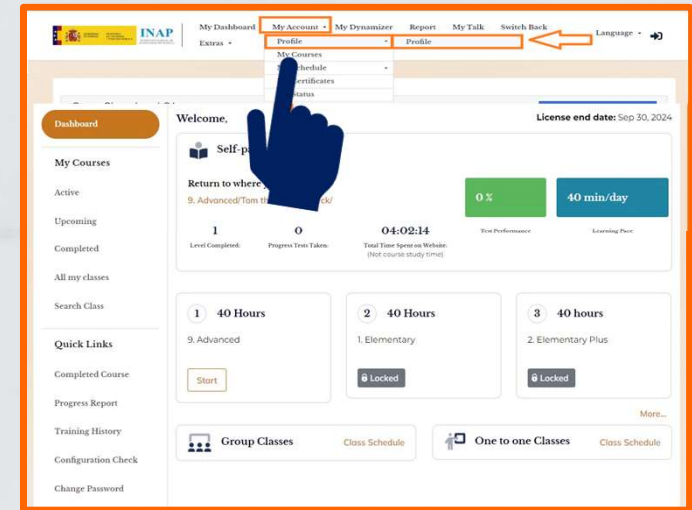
INAP

My Dashboard My Account ▾ My Dynamizer Report My Talk Switch Back Language ▾

Extras ▾

Profile ▾ Profile

My Courses

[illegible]chedule ▾

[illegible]ertificates

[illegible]tatus

Dashboard

My Courses

Active

Upcoming

Completed

All my classes

Search Class

Quick Links

Completed Course

Progress Report

Training History

Configuration Check

Change Password

Welcome,

License end date: Sep 30, 2024

Self-pa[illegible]

Return to where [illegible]

9. Advanced/Tom th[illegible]ck/

1
Level Completed:

0
Progress Tests Taken:

04:02:14
Total Time Spent on Website:
(Not course study time)

0 %
Test Performance

40 min/day
Learning Pace:

1 40 Hours
9. Advanced
Start

2 40 Hours
1. Elementary
Locked

3 40 hours
2. Elementary Plus
Locked

More...

Group Classes Class Schedule

One to one Classes Class Schedule